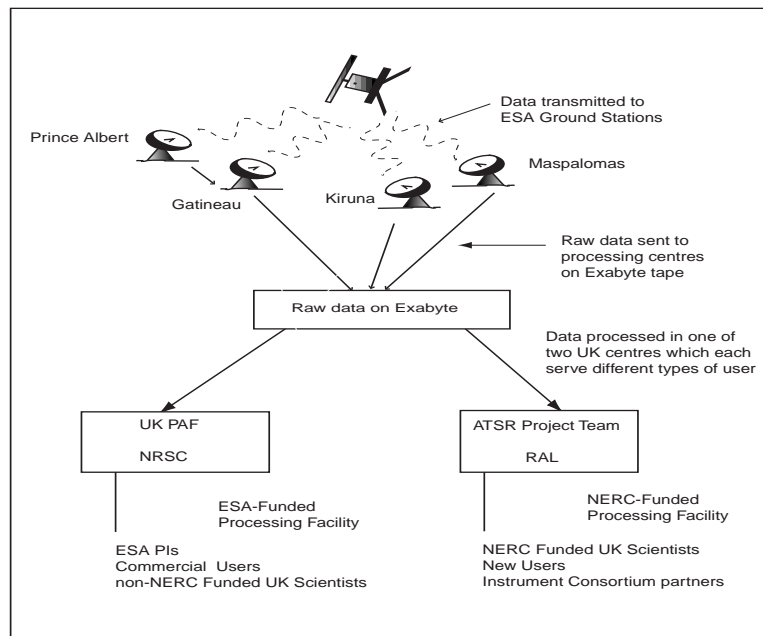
Data transmitted to ESA Ground Stations

Prince Albert

Gatineau

Kiruna

Maspalomas

Raw data sent to processing centres on Exabyte tape

Raw data on Exabyte

Data processed in one of two UK centres which each serve different types of user

UK PAF

NRSC

ATSR Project Team

RAL

ESA-Funded Processing Facility

NERC-Funded Processing Facility

ESA PIs
Commercial Users
non-NERC Funded UK Scientists

NERC Funded UK Scientists
New Users
Instrument Consortium partners